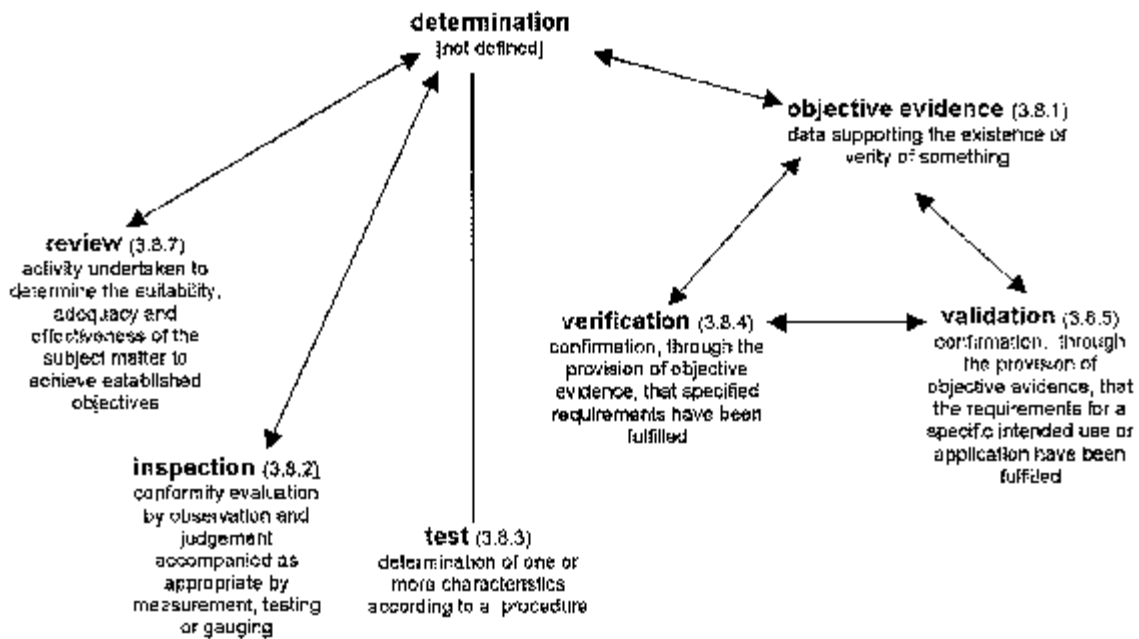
**determination**
[not defined]

**objective evidence** (3.8.1)
data supporting the existence or verity of something

**review** (3.8.7)
activity undertaken to determine the suitability, adequacy and effectiveness of the subject matter to achieve established objectives

**verification** (3.8.4)
confirmation, through the provision of objective evidence, that specified requirements have been fulfilled

**validation** (3.8.5)
confirmation, through the provision of objective evidence, that the requirements for a specific intended use or application have been fulfilled

**inspection** (3.8.2)
conformity evaluation by observation and judgement accompanied as appropriate by measurement, testing or gauging

**test** (3.8.3)
determination of one or more characteristics according to a procedure